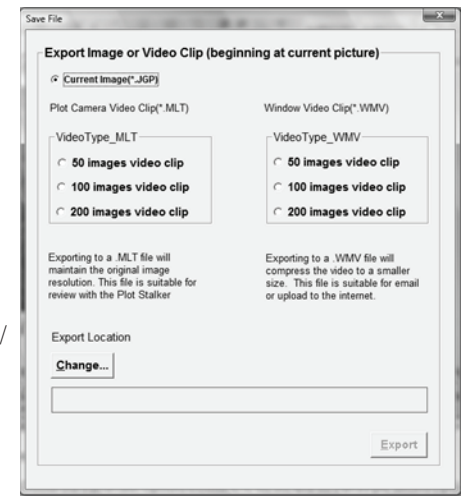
Save File

Export Image or Video Clip (beginning at current picture)

Current Image(*.JGP)

Plot Camera Video Clip(*.MLT)

VideoType_MLT

50 images video clip

100 images video clip

200 images video clip

Exporting to a .MLT file will maintain the original image resolution. This file is suitable for review with the Plot Stalker

Window Video Clip(*.WMV)

VideoType_WMV

50 images video clip

100 images video clip

200 images video clip

Exporting to a .WMV file will compress the video to a smaller size. This file is suitable for email or upload to the internet.

Export Location

Change...

Export